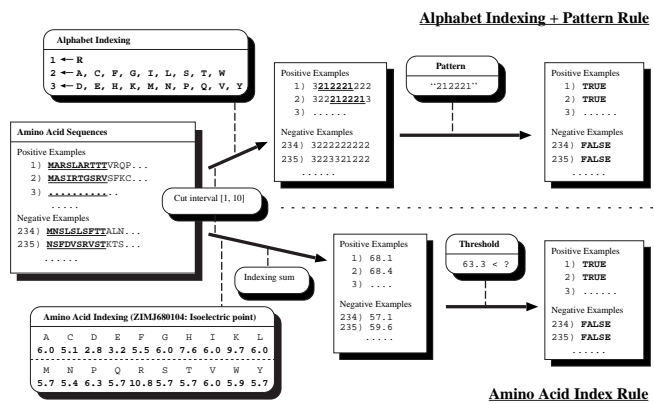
Alphabet Indexing + Pattern Rule

Alphabet Indexing
1 ← R
2 ← A, C, F, G, I, L, S, T, W
3 ← D, E, H, K, M, N, P, Q, V, Y

Amino Acid Sequences
Positive Examples
1) MARSLARTTTVRQP...
2) MASIRTGSRVSFKC...
3) ..........
.....
Negative Examples
234) MNSLSLSFTTALN...
235) NSFDVSRVSTKTS...
......

Cut interval [1, 10]

Positive Examples
1) 3212221222
2) 3222122213
3) ......
Negative Examples
234) 3222222222
235) 3223321222
......

Pattern
"212221"

Positive Examples
1) TRUE
2) TRUE
3) ......
Negative Examples
234) FALSE
235) FALSE
......

Indexing sum

Positive Examples
1) 68.1
2) 68.4
3) ....
Negative Examples
234) 57.1
235) 59.6
.....

Threshold
63.3 < ?

Positive Examples
1) TRUE
2) TRUE
3) ......
Negative Examples
234) FALSE
235) FALSE
......

Amino Acid Indexing (ZIMJ680104: Isoelectric point)

| A | C | D | E | F | G | H | I | K | L |
|---|---|---|---|---|---|---|---|---|---|
| 6.0 | 5.1 | 2.8 | 3.2 | 5.5 | 6.0 | 7.6 | 6.0 | 9.7 | 6.0 |

| M | N | P | Q | R | S | T | V | W | Y |
|---|---|---|---|---|---|---|---|---|---|
| 5.7 | 5.4 | 6.3 | 5.7 | 10.8 | 5.7 | 5.7 | 6.0 | 5.9 | 5.7 |

Amino Acid Index Rule